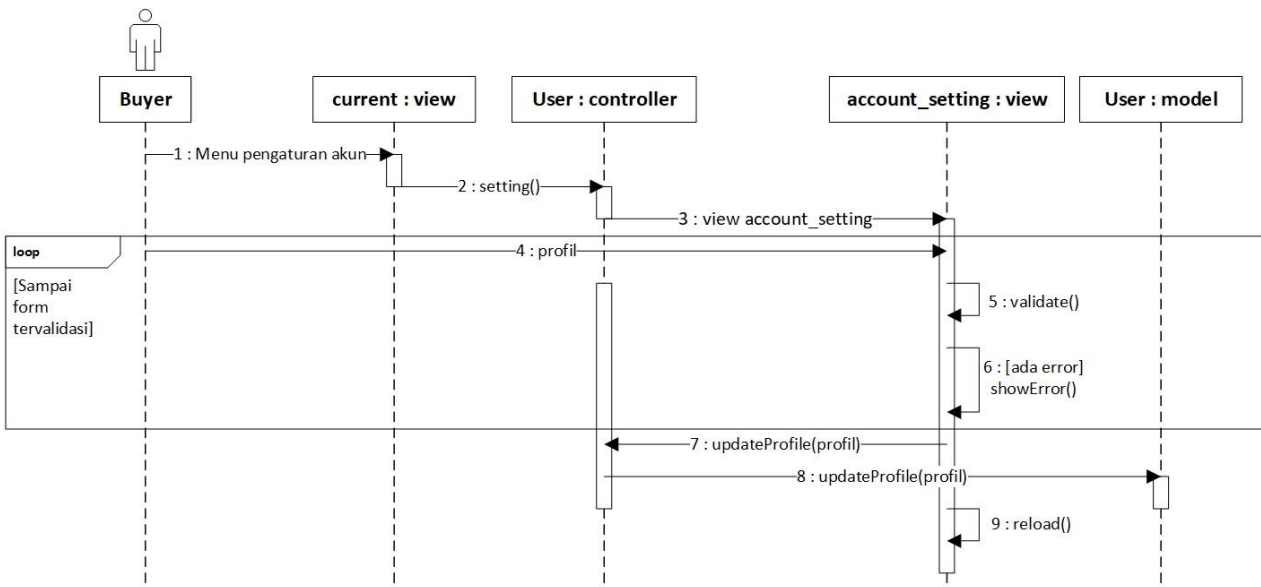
Buyer

current : view

User : controller

account_setting : view

User : model

1 : Menu pengaturan akun

2 : setting()

3 : view account_setting

loop

[Sampai form tervalidasi]

4 : profil

5 : validate()

6 : [ada error] showError()

7 : updateProfile(profil)

8 : updateProfile(profil)

9 : reload()